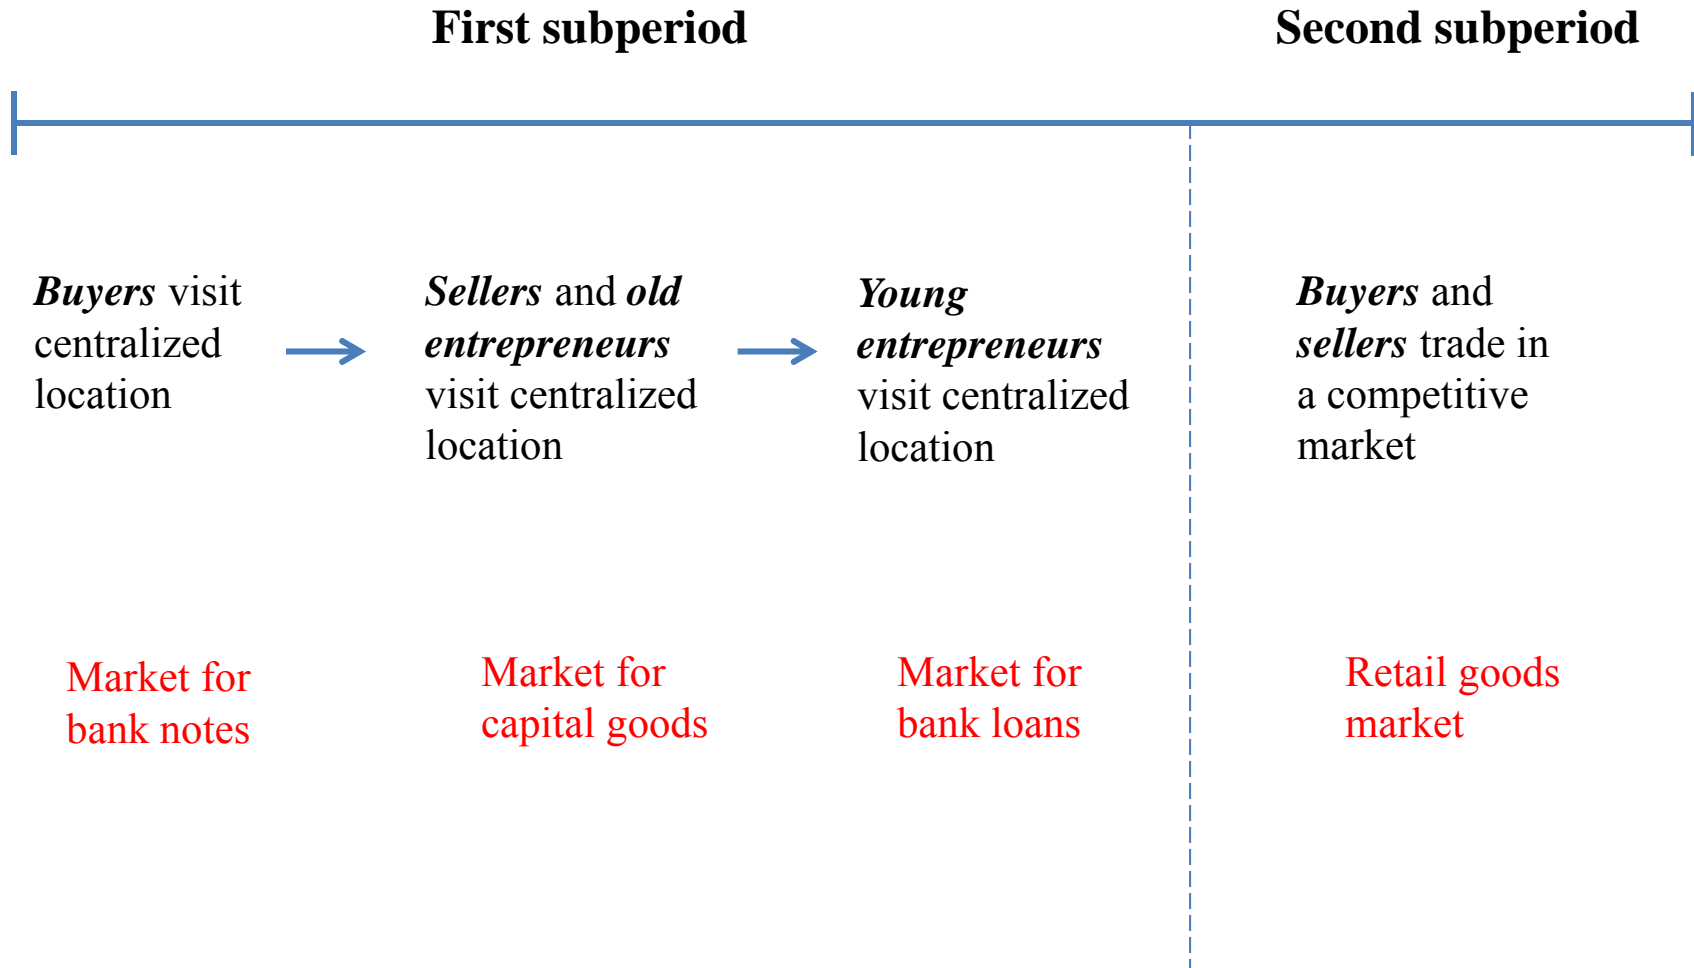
First subperiod

Second subperiod

Buyers visit centralized location

Sellers and old entrepreneurs visit centralized location

Young entrepreneurs visit centralized location

Buyers and sellers trade in a competitive market

Market for bank notes

Market for capital goods

Market for bank loans

Retail goods market